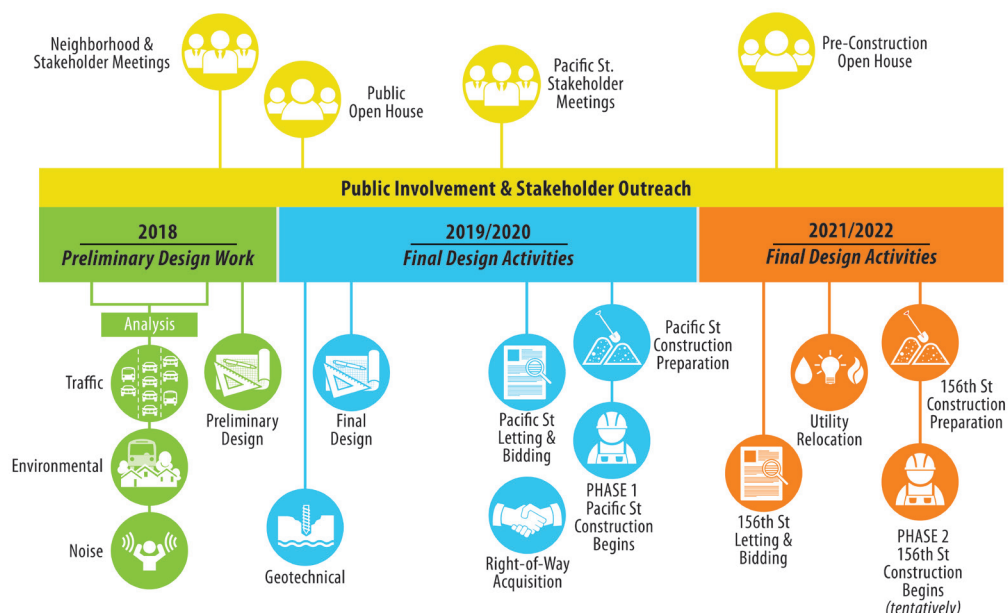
Neighborhood & Stakeholder Meetings

Public Open House

Pacific St. Stakeholder Meetings

Pre-Construction Open House

Public Involvement & Stakeholder Outreach

2018
Preliminary Design Work

2019/2020
Final Design Activities

2021/2022
Final Design Activities

Analysis

Traffic

Environmental

Noise

Preliminary Design

Geotechnical

Final Design

Pacific St Letting & Bidding

Right-of-Way Acquisition

Pacific St Construction Preparation

PHASE 1 Pacific St Construction Begins

156th St Letting & Bidding

Utility Relocation

156th St Construction Preparation

PHASE 2 156th St Construction Begins (tentatively)